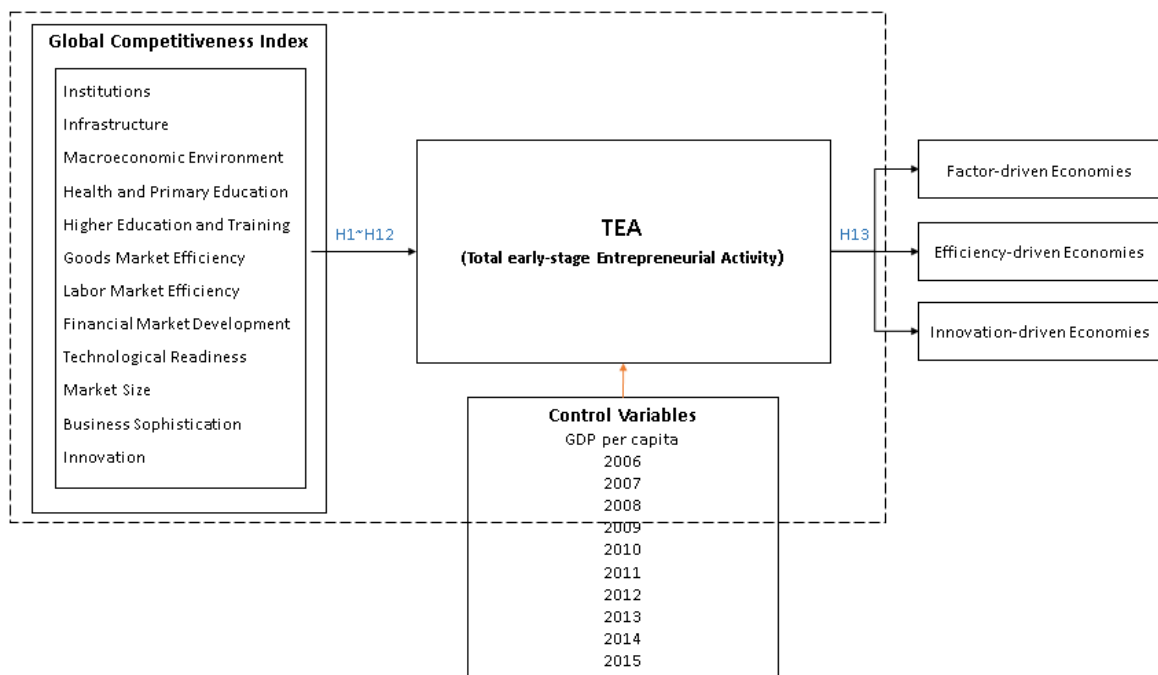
Global Competitiveness Index

Institutions
Infrastructure
Macroeconomic Environment
Health and Primary Education
Higher Education and Training
Goods Market Efficiency
Labor Market Efficiency
Financial Market Development
Technological Readiness
Market Size
Business Sophistication
Innovation

H1~H12

TEA
(Total early-stage Entrepreneurial Activity)

H13

Factor-driven Economies

Efficiency-driven Economies

Innovation-driven Economies

Control Variables
GDP per capita
2006
2007
2008
2009
2010
2011
2012
2013
2014
2015